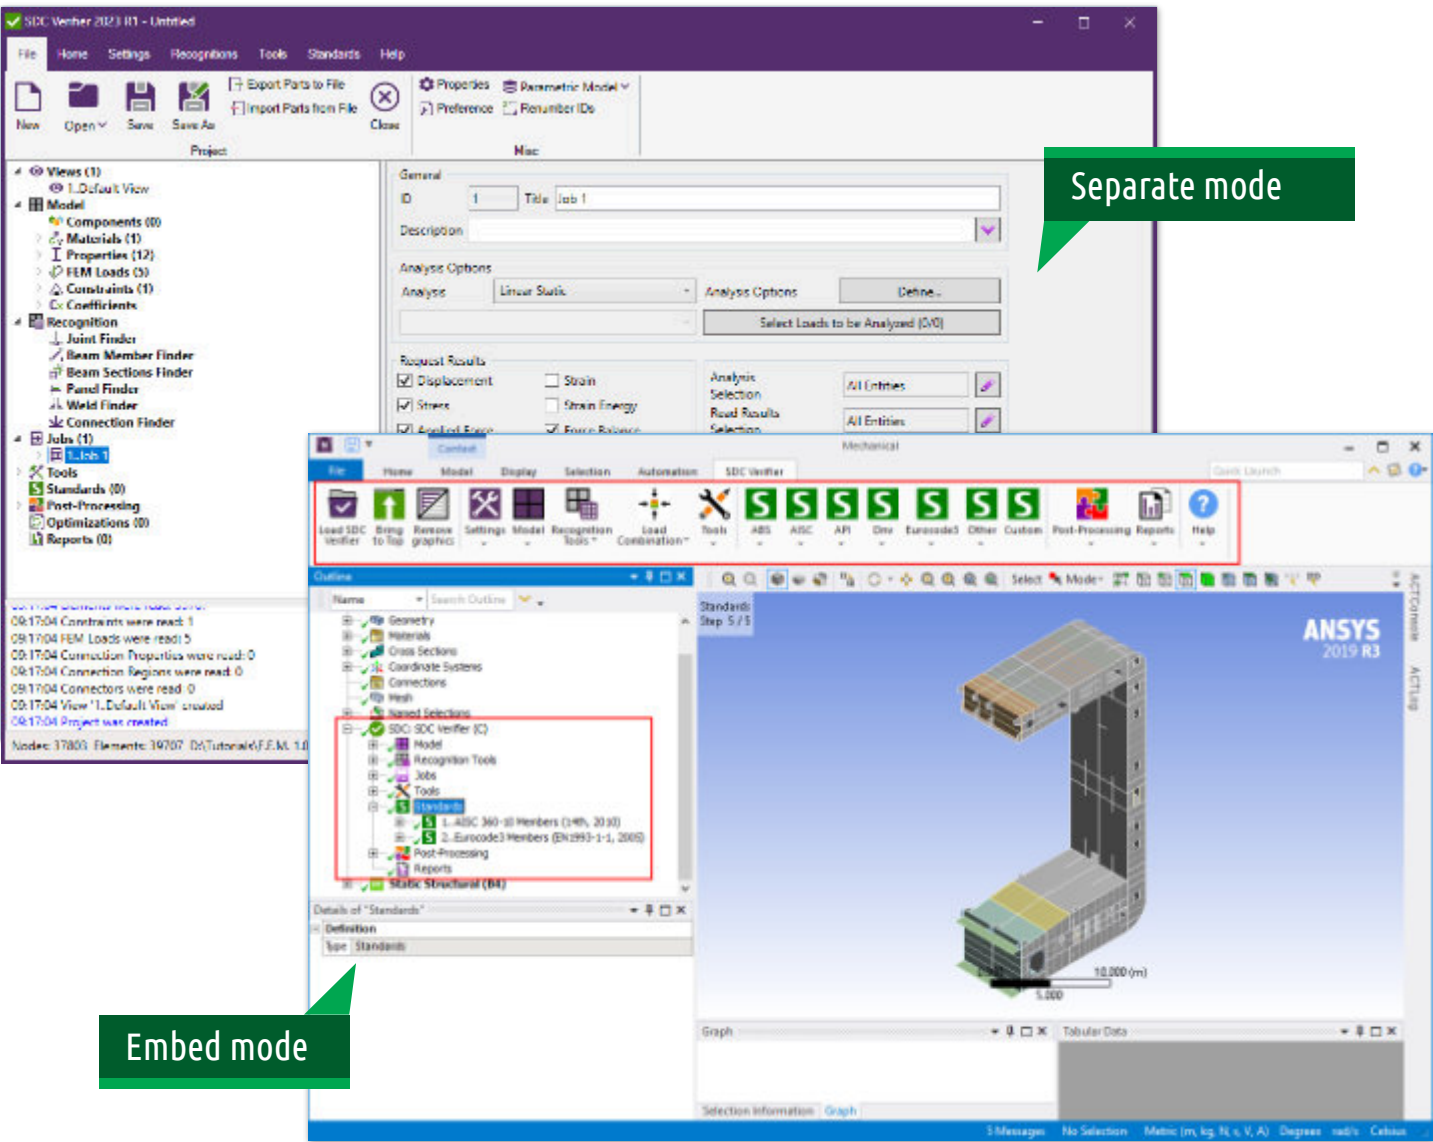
SDC Verifier 2023 R1 - Untitled

File Home Settings Recognitions Tools Standards Help

New Open Save Save As Export Parts to File Import Parts from File Close Properties Preference Parametric Model Renumber IDs

Project Misc

Views (1)
1.Default View
Model
Components (0)
Materials (1)
Properties (12)
FEM Loads (5)
Constraints (1)
Coefficients
Recognition
Joint Finder
Beam Member Finder
Beam Sections Finder
Panel Finder
Weld Finder
Connection Finder
Jobs (1)
1.Job 1
Tools
Standards (0)
Post-Processing
Optimizations (0)
Reports (0)

General
ID 1 Title Job 1
Description

Analysis Options
Analysis Linear Static Analysis Options Define...
Select Loads to be Analyzed (0/0)

Request Results
Displacement Strain
Stress Strain Energy
Applied Force Force Balance
Analysis Selection All Entities
Read Results Selection All Entities

Separate mode

09:17:04 Constraints were read: 1
09:17:04 FEM Loads were read: 5
09:17:04 Connection Properties were read: 0
09:17:04 Connection Regions were read: 0
09:17:04 Connectors were read: 0
09:17:04 View '1.Default View' created
09:17:04 Project was created

Nodes: 17803 Elements: 19707 D:\Tutorials\F.E.M. 1.0

Context Mechanical
File Home Model Display Selection Automation SDC Verifier Quick Launch

Load SDC Verifier Bring to Top Remove graphics Settings Model Recognition Tools Load Combination Tools ABS AISC API Dnv Eurocode3 Other Custom Post-Processing Reports Help

Outline
Name Search Outline
Geometry
Materials
Cross Sections
Coordinate Systems
Connections
Mesh
Named Selections
SDC: SDC Verifier (C)
Model
Recognition Tools
Jobs
Tools
Standards
1. AISC 360-10 Members (14th, 2010)
2. Eurocode3 Members (EN1993-1-1, 2005)
Post-Processing
Reports
Static Structural (B4)

Details of "Standards"
Definition
Type Standards

Standards
Step 5 / 5

ANSYS
2019 R3

10.000 (m)
5.000

Graph Tabular Data
Selection Information Graph

ACT Console ACT Log

5 Messages No Selection Metric (m, kg, N, s, V, A) Degrees rad/s Celsius

Embed mode